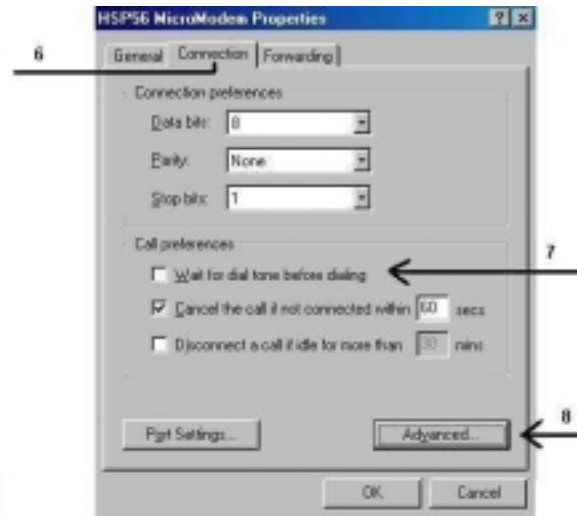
HSP56 MicroModem Properties

? ×

6

General Connection Forwarding

Connection preferences

Data bits: 8

Parity: None

Stop bits: 1

Call preferences

7

Wait for dial tone before dialing

Cancel the call if not connected within 60 secs

Disconnect a call if idle for more than 30 mins

8

Port Settings...

Advanced...

OK

Cancel